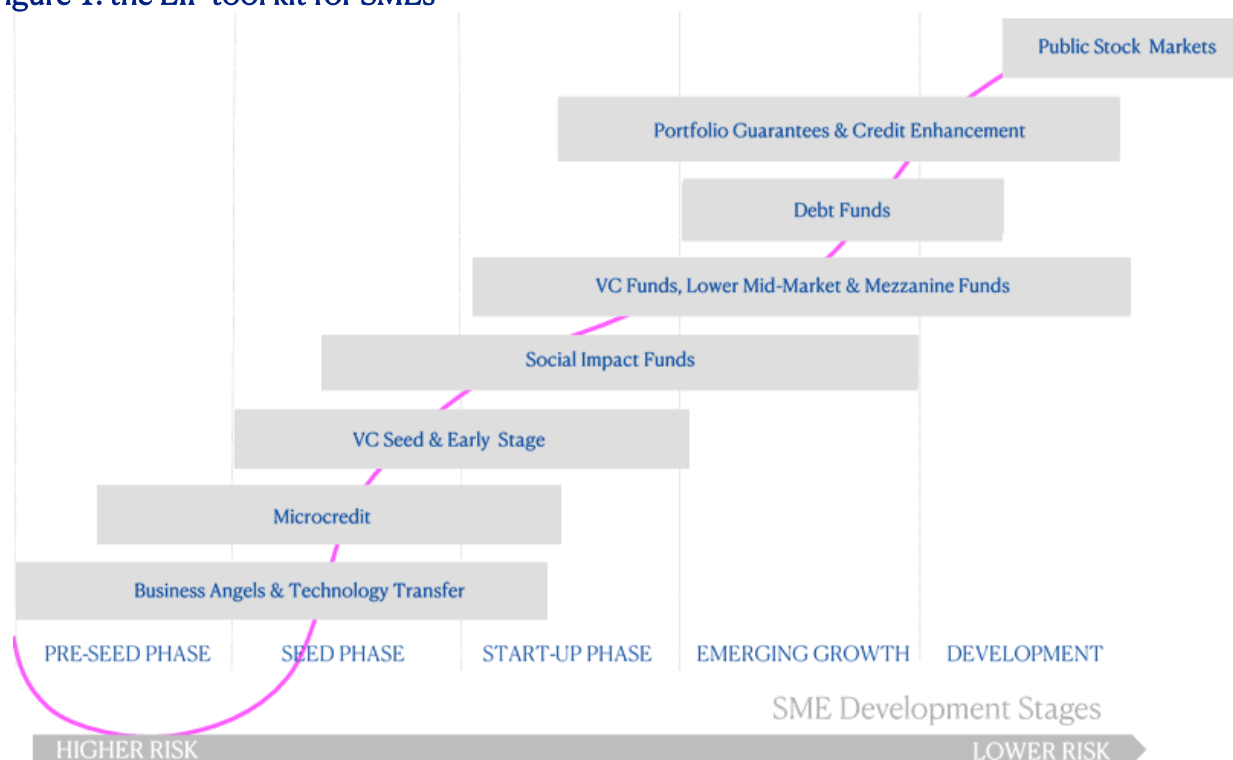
igure 1: the EIF toolkit for SMEs

Public Stock Markets

Portfolio Guarantees & Credit Enhancement

Debt Funds

VC Funds, Lower Mid-Market & Mezzanine Funds

Social Impact Funds

VC Seed & Early Stage

Microcredit

Business Angels & Technology Transfer

PRE-SEED PHASE

SEED PHASE

START-UP PHASE

EMERGING GROWTH

DEVELOPMENT

SME Development Stages

HIGHER RISK

LOWER RISK